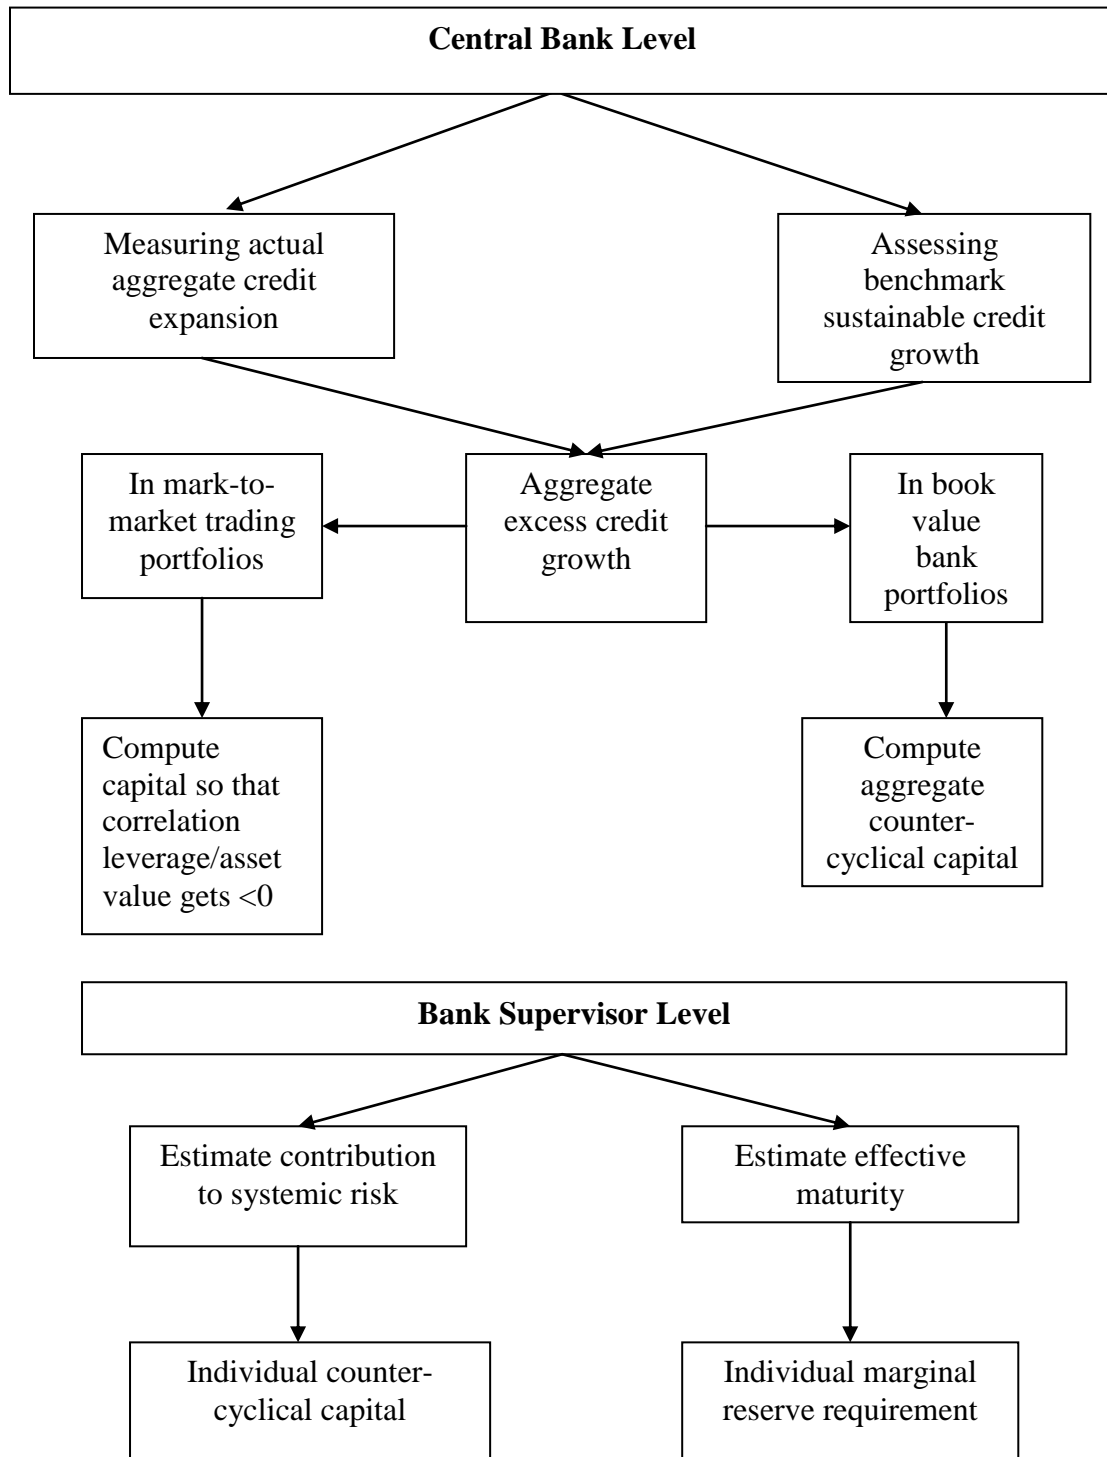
**Central Bank Level**

Measuring actual aggregate credit expansion

Assessing benchmark sustainable credit growth

In mark-to-market trading portfolios

Aggregate excess credit growth

In book value bank portfolios

Compute capital so that correlation leverage/asset value gets <0

Compute aggregate counter-cyclical capital

**Bank Supervisor Level**

Estimate contribution to systemic risk

Estimate effective maturity

Individual counter-cyclical capital

Individual marginal reserve requirement